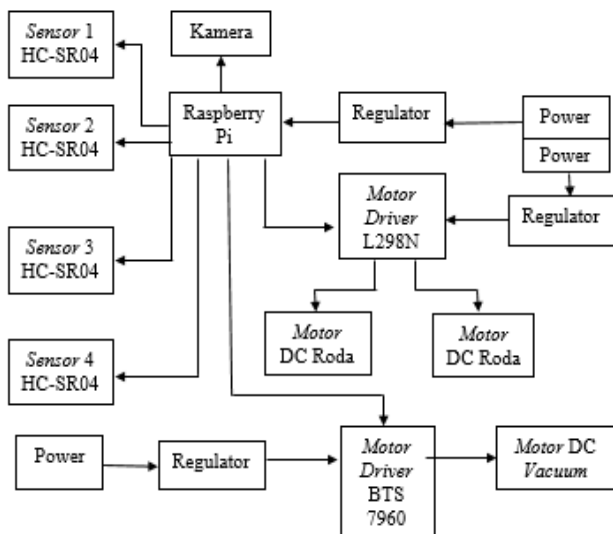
Sensor 1
HC-SR04

Kamera

Sensor 2
HC-SR04

Raspberry
Pi

Regulator

Power

Power

Regulator

Motor
Driver
L298N

Sensor 3
HC-SR04

Motor
DC Roda

Motor
DC Roda

Sensor 4
HC-SR04

Power

Regulator

Motor
Driver
BTS
7960

Motor DC
Vacuum